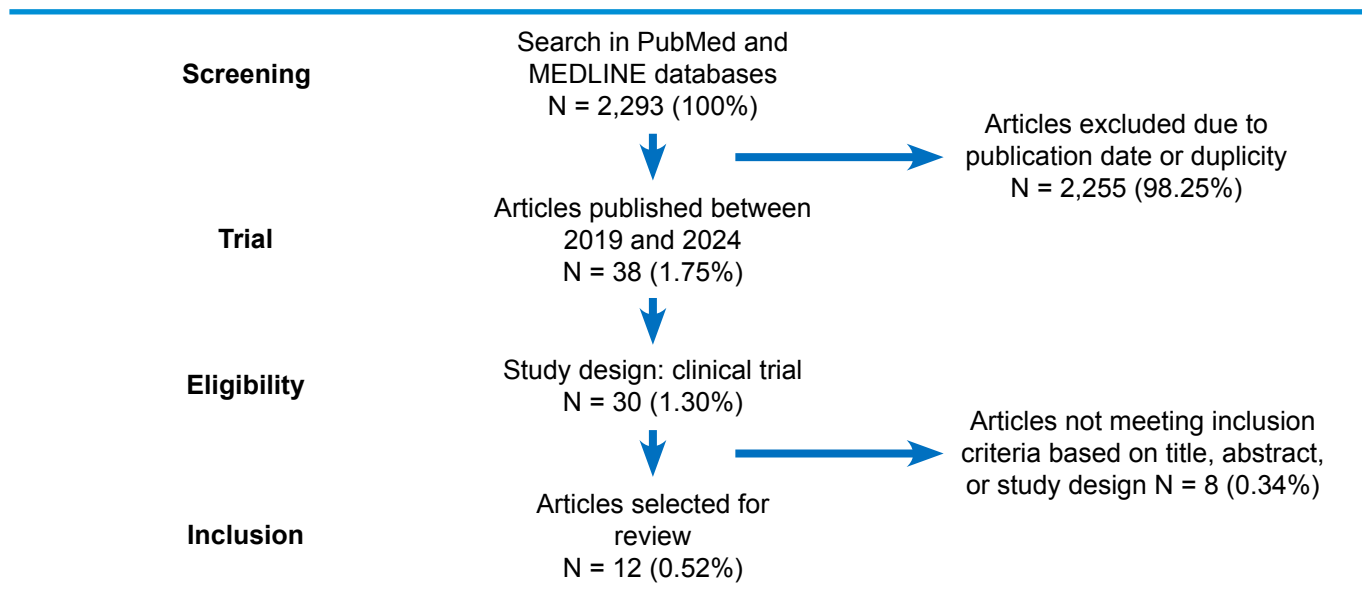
Screening

Search in PubMed and MEDLINE databases
N = 2,293 (100%)

Articles excluded due to publication date or duplicity
N = 2,255 (98.25%)

Trial

Articles published between 2019 and 2024
N = 38 (1.75%)

Eligibility

Study design: clinical trial
N = 30 (1.30%)

Articles not meeting inclusion criteria based on title, abstract, or study design N = 8 (0.34%)

Inclusion

Articles selected for review
N = 12 (0.52%)